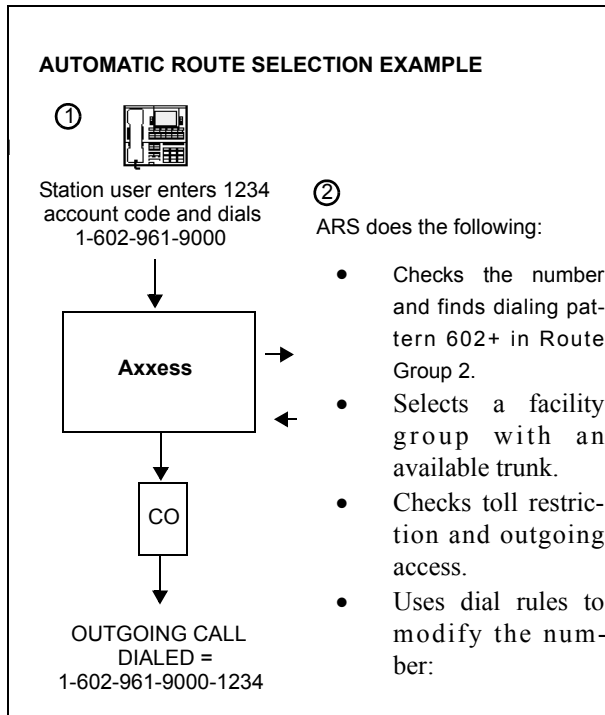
AUTOMATIC ROUTE SELECTION EXAMPLE

①

Station user enters 1234 account code and dials 1-602-961-9000

Axxess

CO

OUTGOING CALL DIALED = 1-602-961-9000-1234

②

ARS does the following:

- Checks the number and finds dialing pattern 602+ in Route Group 2.
- Selects a facility group with an available trunk.
- Checks toll restriction and outgoing access.
- Uses dial rules to modify the number: